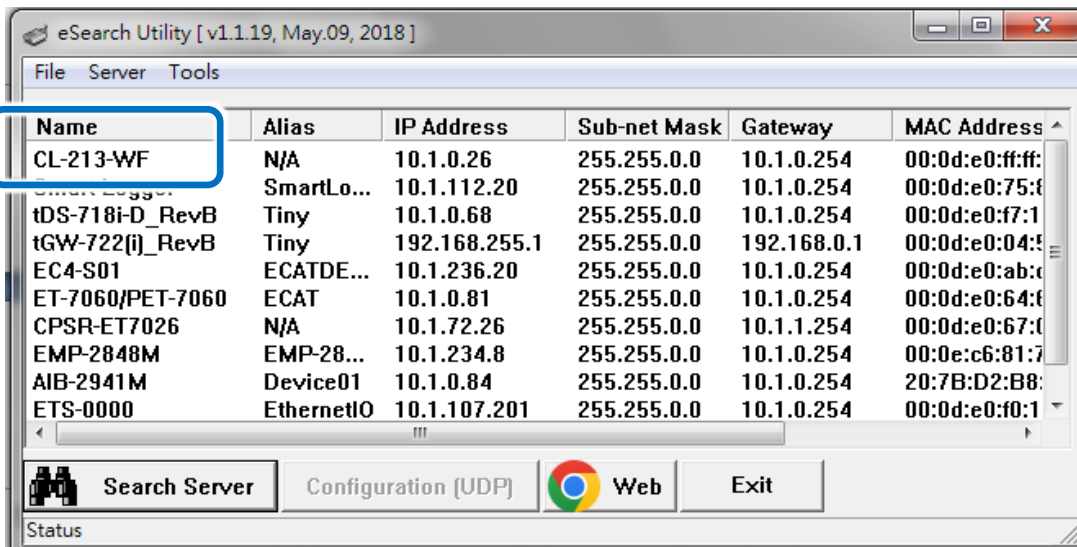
eSearch Utility [ v1.1.19, May.09, 2018 ]

File Server Tools

| Name | Alias | IP Address | Sub-net Mask | Gateway | MAC Address |
|---|---|---|---|---|---|
| CL-213-WF | N/A | 10.1.0.26 | 255.255.0.0 | 10.1.0.254 | 00:0d:e0:ff:ff: |
| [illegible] | SmartLo... | 10.1.112.20 | 255.255.0.0 | 10.1.0.254 | 00:0d:e0:75:8 |
| tDS-718i-D_RevB | Tiny | 10.1.0.68 | 255.255.0.0 | 10.1.0.254 | 00:0d:e0:f7:1 |
| tGW-722(i)_RevB | Tiny | 192.168.255.1 | 255.255.0.0 | 192.168.0.1 | 00:0d:e0:04:5 |
| EC4-S01 | ECATDE... | 10.1.236.20 | 255.255.0.0 | 10.1.0.254 | 00:0d:e0:ab:c |
| ET-7060/PET-7060 | ECAT | 10.1.0.81 | 255.255.0.0 | 10.1.0.254 | 00:0d:e0:64:6 |
| CPSR-ET7026 | N/A | 10.1.72.26 | 255.255.0.0 | 10.1.1.254 | 00:0d:e0:67:0 |
| EMP-2848M | EMP-28... | 10.1.234.8 | 255.255.0.0 | 10.1.0.254 | 00:0e:c6:81:7 |
| AIB-2941M | Device01 | 10.1.0.84 | 255.255.0.0 | 10.1.0.254 | 20:7B:D2:B8: |
| ETS-0000 | EthernetIO | 10.1.107.201 | 255.255.0.0 | 10.1.0.254 | 00:0d:e0:f0:1 |

Search Server Configuration (UDP) Web Exit

Status